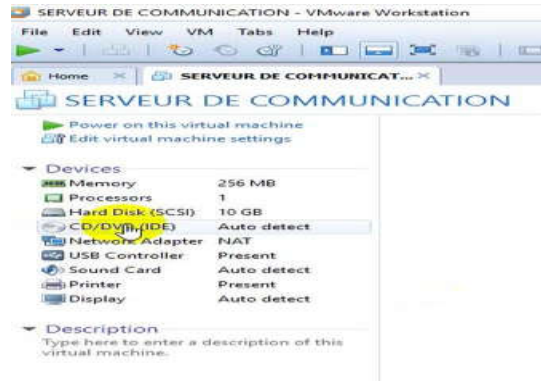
SERVEUR DE COMMUNICATION - VMware Workstation

File Edit View VM Tabs Help

Home × SERVEUR DE COMMUNICAT... ×

SERVEUR DE COMMUNICATION

Power on this virtual machine
Edit virtual machine settings

Devices

| | |
|---|---|
| Memory | 256 MB |
| Processors | 1 |
| Hard Disk (SCSI) | 10 GB |
| CD/DVD (IDE) | Auto detect |
| Network Adapter | NAT |
| USB Controller | Present |
| Sound Card | Auto detect |
| Printer | Present |
| Display | Auto detect |

Description

Type here to enter a description of this virtual machine.